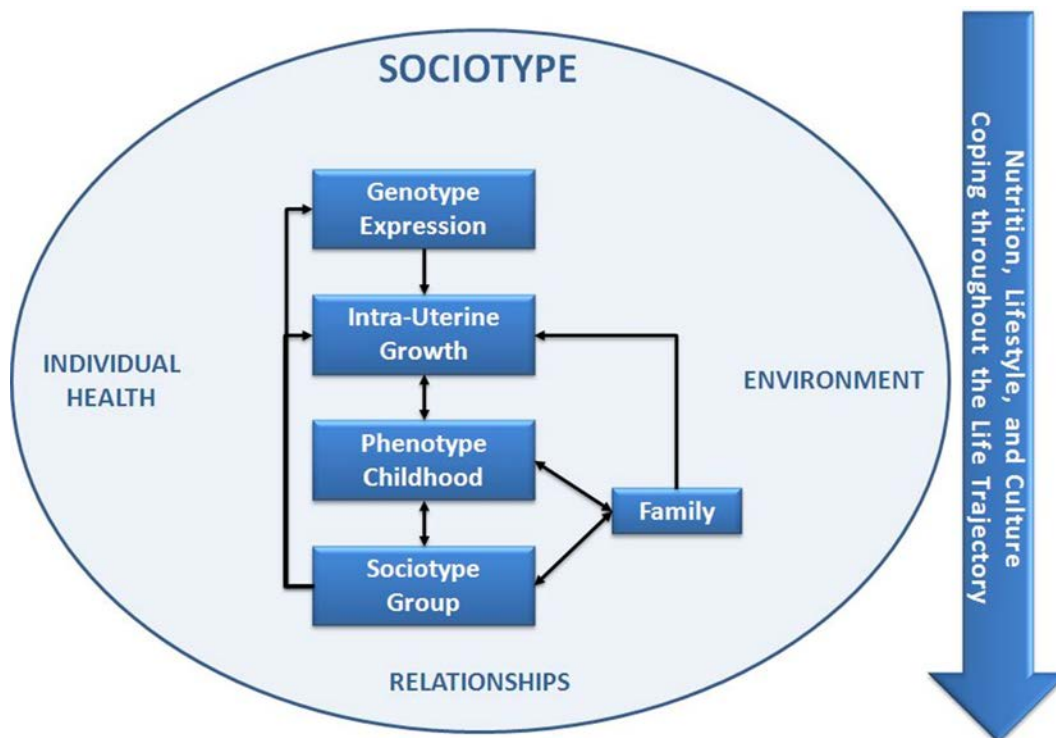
SOCIOTYPE

Genotype Expression

Intra-Uterine Growth

Phenotype Childhood

Sociotype Group

Family

INDIVIDUAL HEALTH

ENVIRONMENT

RELATIONSHIPS

Nutrition, Lifestyle, and Culture
Coping throughout the Life Trajectory